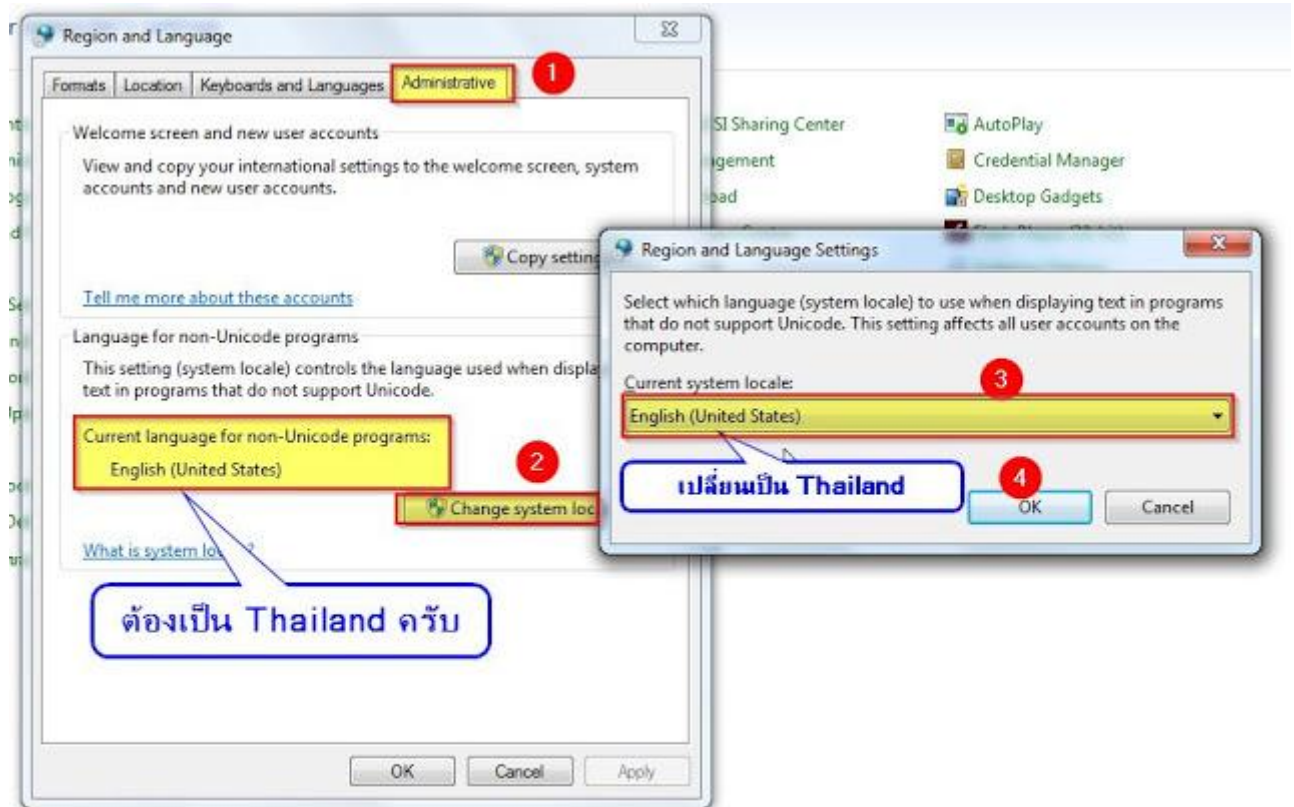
Region and Language

Formats | Location | Keyboards and Languages | Administrative

1

Welcome screen and new user accounts

View and copy your international settings to the welcome screen, system accounts and new user accounts.

Copy settin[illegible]

Tell me more about these accounts

Language for non-Unicode programs

This setting (system locale) controls the language used when displa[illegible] text in programs that do not support Unicode.

Current language for non-Unicode programs:
English (United States)

2

Change system loc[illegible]

What is system lo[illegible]?

ต้องเป็น Thailand ครับ

OK | Cancel | Apply

SI Sharing Center
gement
oad

AutoPlay
Credential Manager
Desktop Gadgets

Region and Language Settings

Select which language (system locale) to use when displaying text in programs that do not support Unicode. This setting affects all user accounts on the computer.

Current system locale:

3

English (United States)

เปลี่ยนเป็น Thailand

4

OK | Cancel